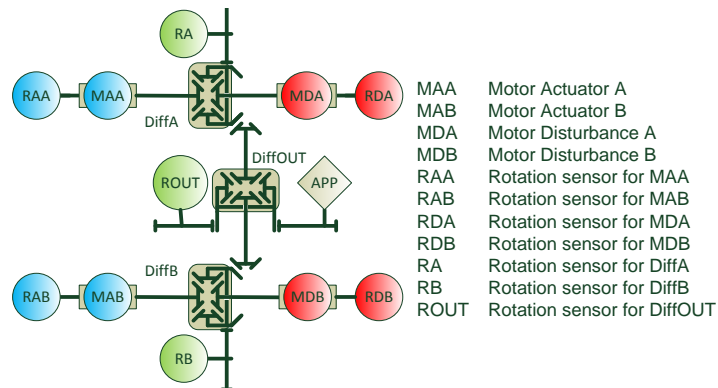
RA

RAA MAA MDA RDA

DiffA

DiffOUT

ROUT APP

DiffB

RAB MAB MDB RDB

RB

| | |
|---|---|
| MAA | Motor Actuator A |
| MAB | Motor Actuator B |
| MDA | Motor Disturbance A |
| MDB | Motor Disturbance B |
| RAA | Rotation sensor for MAA |
| RAB | Rotation sensor for MAB |
| RDA | Rotation sensor for MDA |
| RDB | Rotation sensor for MDB |
| RA | Rotation sensor for DiffA |
| RB | Rotation sensor for DiffB |
| ROUT | Rotation sensor for DiffOUT |